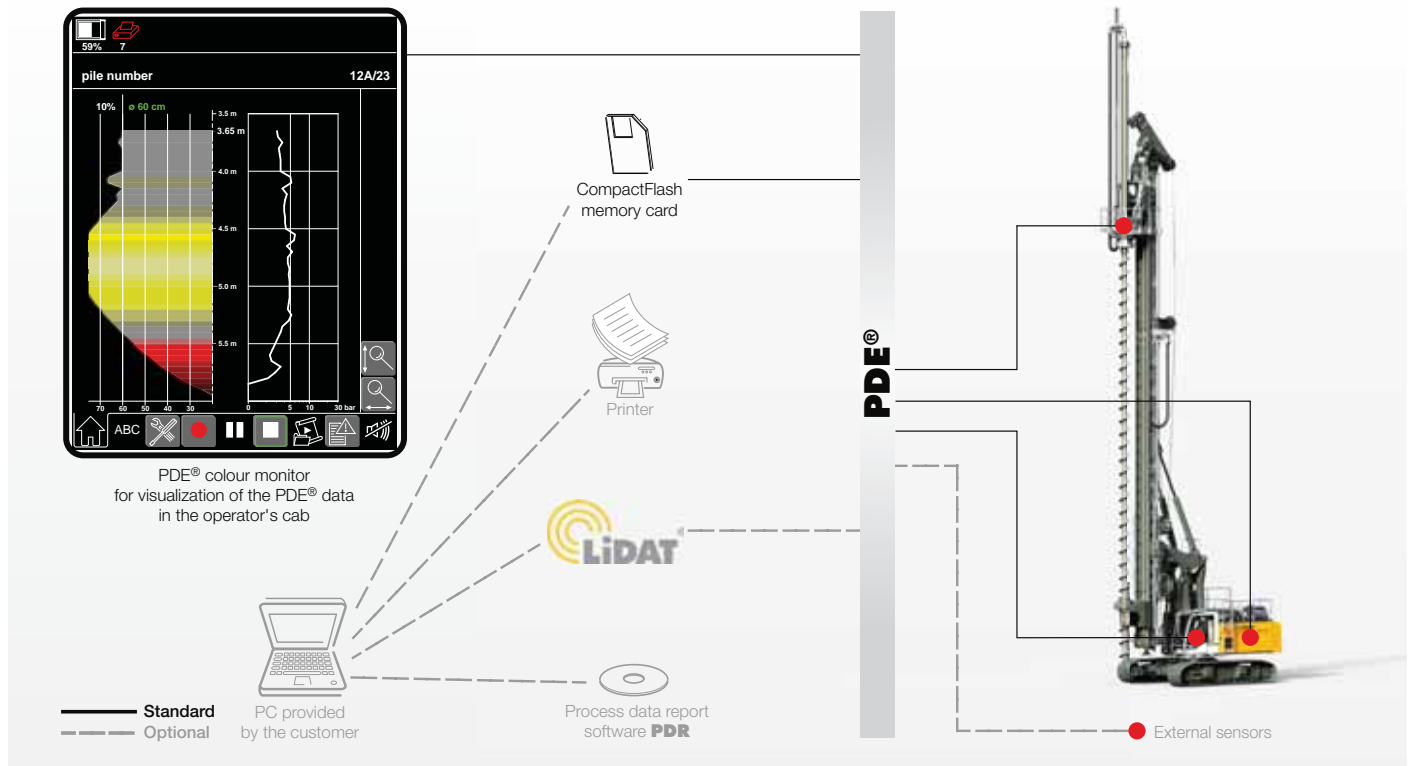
59% 7

pile number 12A/23

10% ø 60 cm

3.5 m
3.65 m
4.0 m
4.5 m
5.0 m
5.5 m

70 60 50 40 30
0 5 10 30 bar

ABC

PDE® colour monitor for visualization of the PDE® data in the operator's cab

CompactFlash memory card

Printer

LiDAT

PC provided by the customer

Process data report software PDR

PDE®

External sensors

Standard
Optional